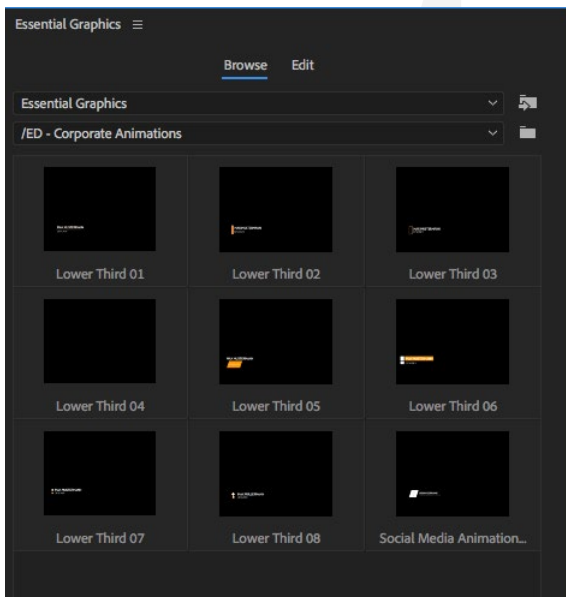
Essential Graphics ≡

Browse Edit

Essential Graphics

/ED - Corporate Animations

Lower Third 01

Lower Third 02

Lower Third 03

Lower Third 04

Lower Third 05

Lower Third 06

Lower Third 07

Lower Third 08

Social Media Animation...